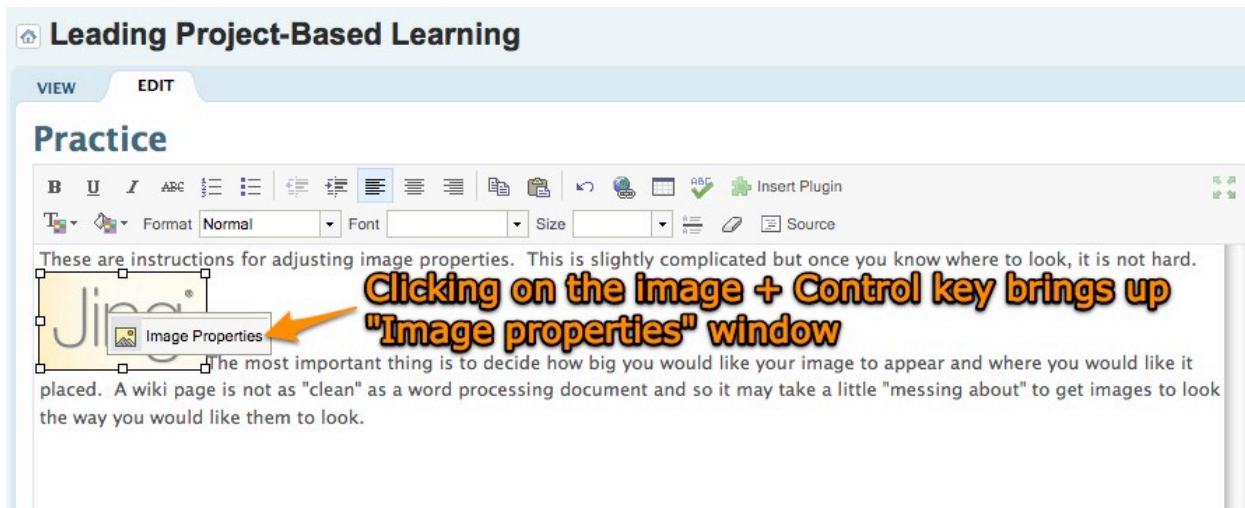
Leading Project-Based Learning

VIEW EDIT

Practice

B U I ABC Insert Plugin

Format Normal Font Size Source

These are instructions for adjusting image properties. This is slightly complicated but once you know where to look, it is not hard.

Jing®

Image Properties

Clicking on the image + Control key brings up "Image properties" window

The most important thing is to decide how big you would like your image to appear and where you would like it placed. A wiki page is not as "clean" as a word processing document and so it may take a little "messing about" to get images to look the way you would like them to look.